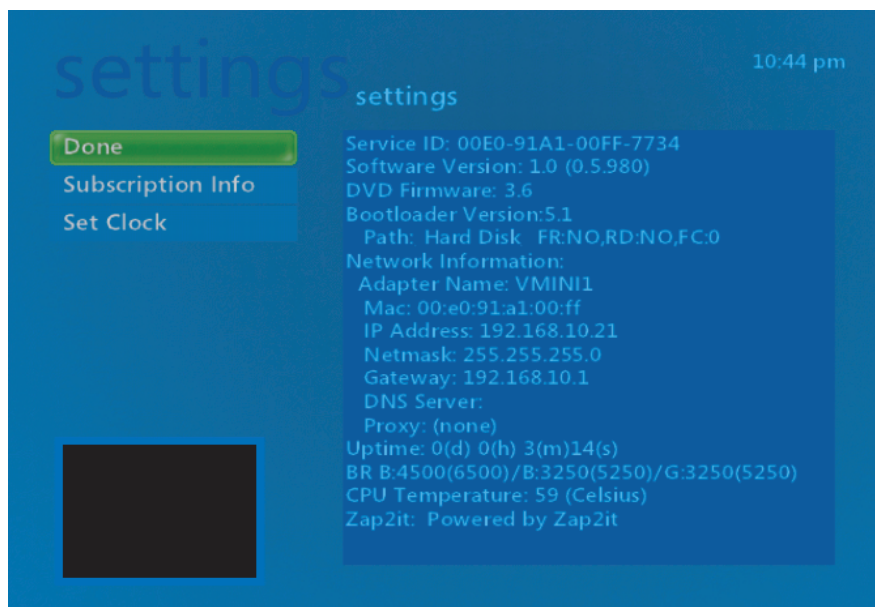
settings
settings

10:44 pm

Done
Subscription Info
Set Clock

Service ID: 00E0-91A1-00FF-7734
Software Version: 1.0 (0.5.980)
DVD Firmware: 3.6
Bootloader Version:5.1
Path: Hard Disk FR:NO,RD:NO,FC:0
Network Information:
Adapter Name: VMINI1
Mac: 00:e0:91:a1:00:ff
IP Address: 192.168.10.21
Netmask: 255.255.255.0
Gateway: 192.168.10.1
DNS Server:
Proxy: (none)
Uptime: 0(d) 0(h) 3(m)14(s)
BR B:4500(6500)/B:3250(5250)/G:3250(5250)
CPU Temperature: 59 (Celsius)
Zap2it: Powered by Zap2it